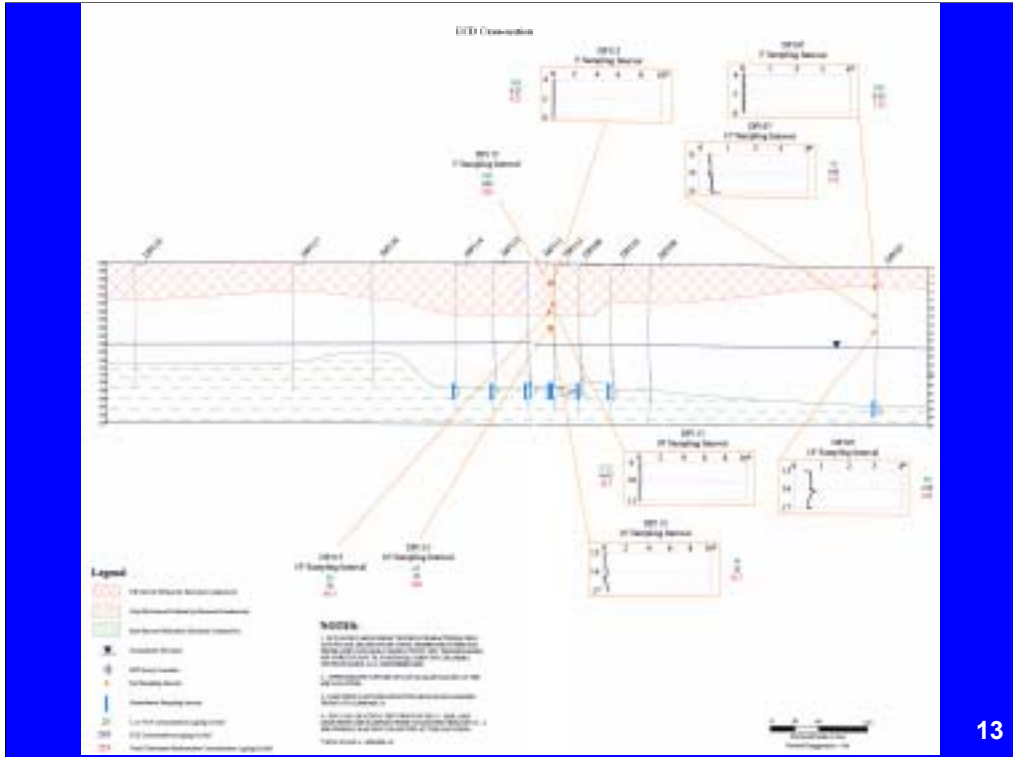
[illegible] Cross-section

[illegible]
5' Sampling Interval

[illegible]
5' Sampling Interval

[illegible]
5' Sampling Interval

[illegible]
10' Sampling Interval

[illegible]
10' Sampling Interval

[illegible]
10' Sampling Interval

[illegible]
10' Sampling Interval

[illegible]
10' Sampling Interval

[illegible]
10' Sampling Interval

Legend

NOTES:

13